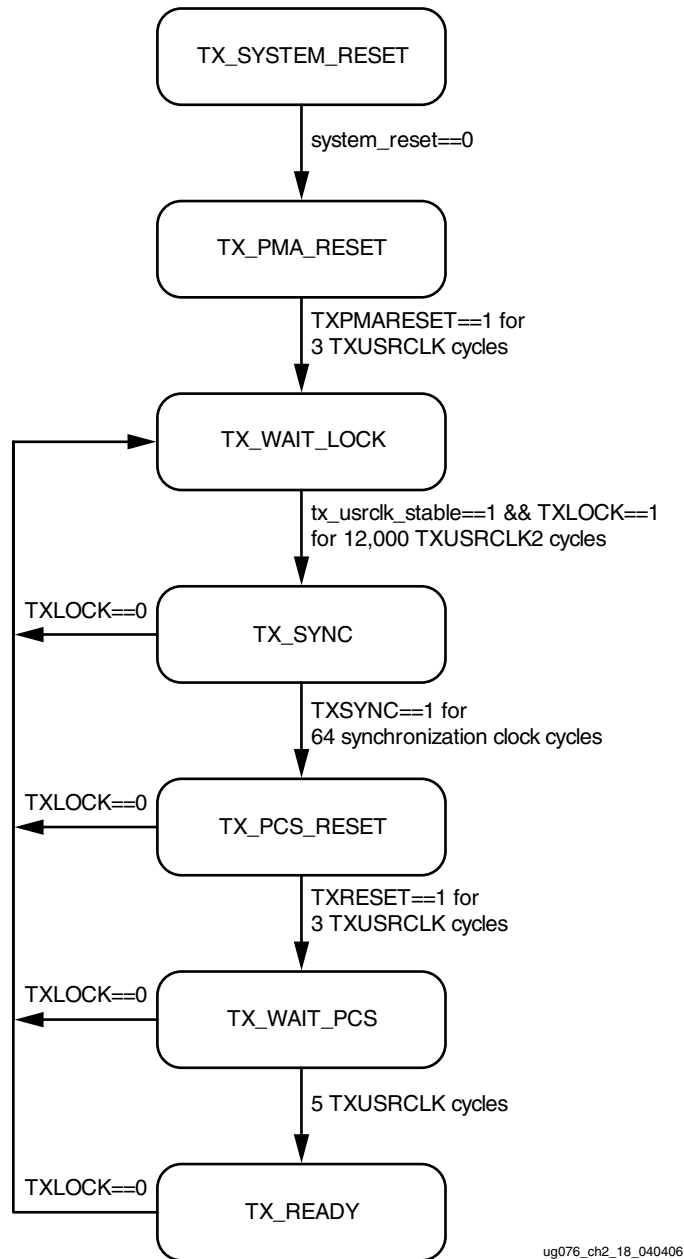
TX_SYSTEM_RESET

system_reset==0

TX_PMA_RESET

TXPMARESET==1 for 3 TXUSRCLK cycles

TX_WAIT_LOCK

tx_usrclk_stable==1 && TXLOCK==1 for 12,000 TXUSRCLK2 cycles

TXLOCK==0

TX_SYNC

TXSYNC==1 for 64 synchronization clock cycles

TXLOCK==0

TX_PCS_RESET

TXRESET==1 for 3 TXUSRCLK cycles

TXLOCK==0

TX_WAIT_PCS

5 TXUSRCLK cycles

TXLOCK==0

TX_READY

ug076_ch2_18_040406